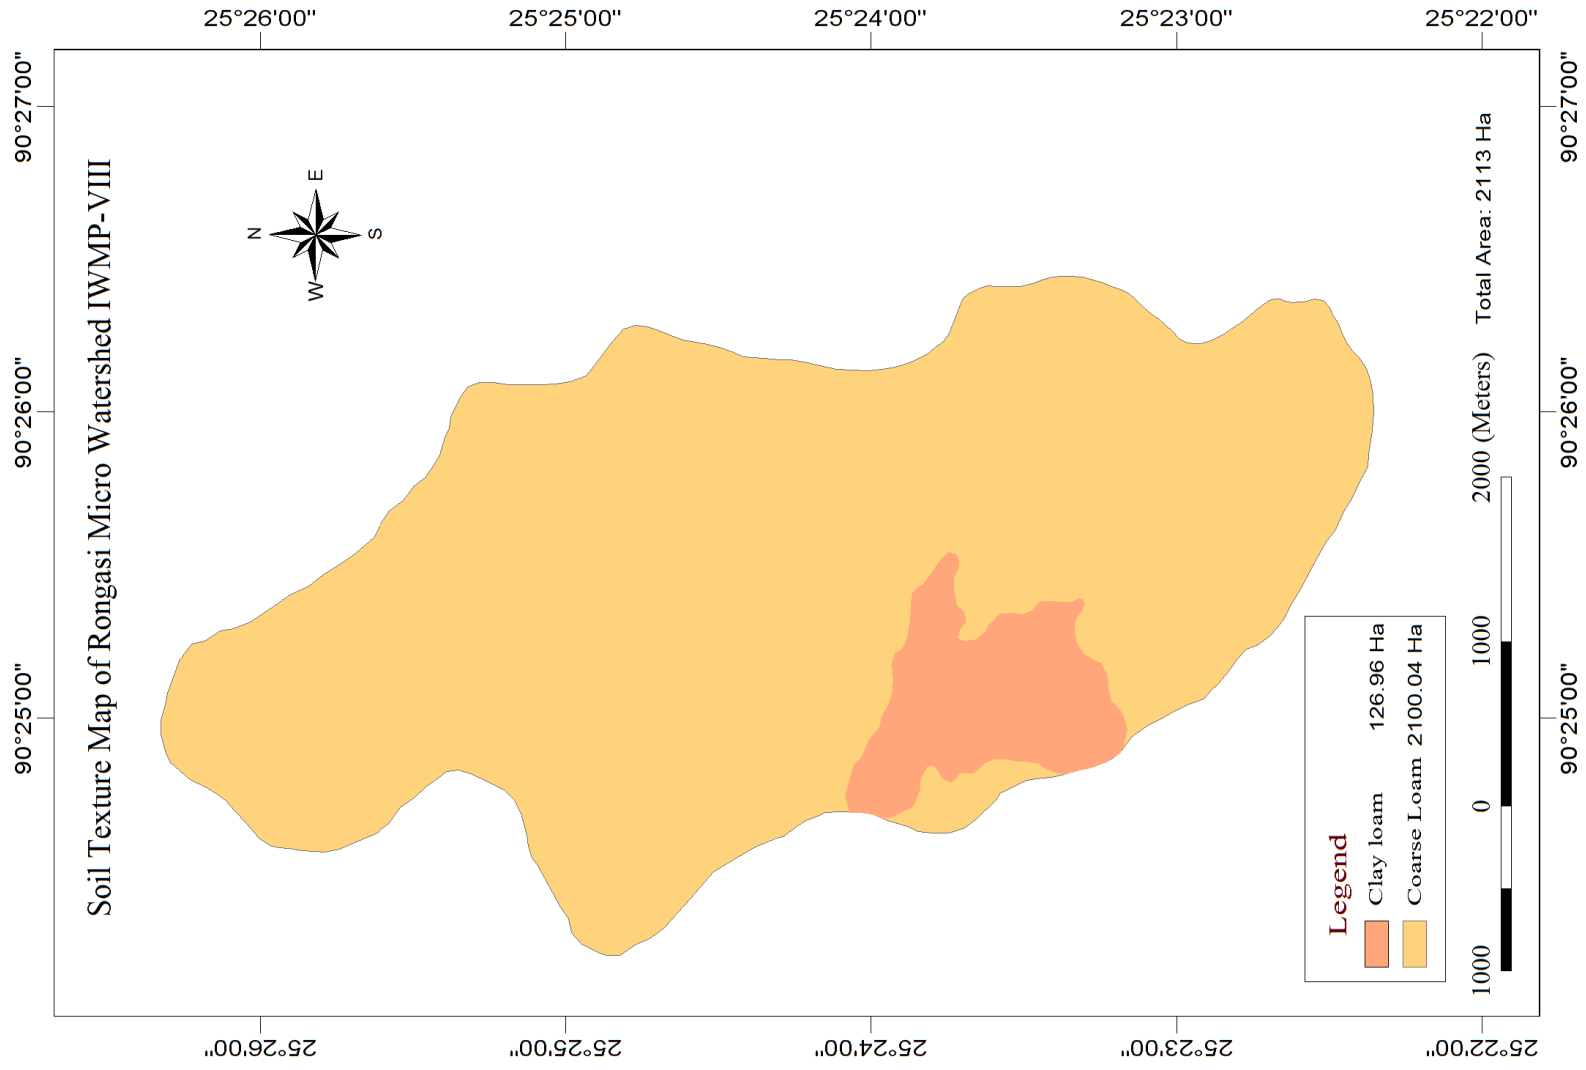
25°26'00"
25°25'00"
25°24'00"
25°23'00"
25°22'00"

90°27'00"
90°26'00"
90°25'00"

Soil Texture Map of Rongasi Micro Watershed IWMP-VIII

E
N
S
W

Total Area: 2113 Ha

Legend
Clay loam 126.96 Ha
Coarse Loam 2100.04 Ha

1000 0 1000 2000 (Meters)

90°27'00"
90°26'00"
90°25'00"

25°26'00"
25°25'00"
25°24'00"
25°23'00"
25°22'00"